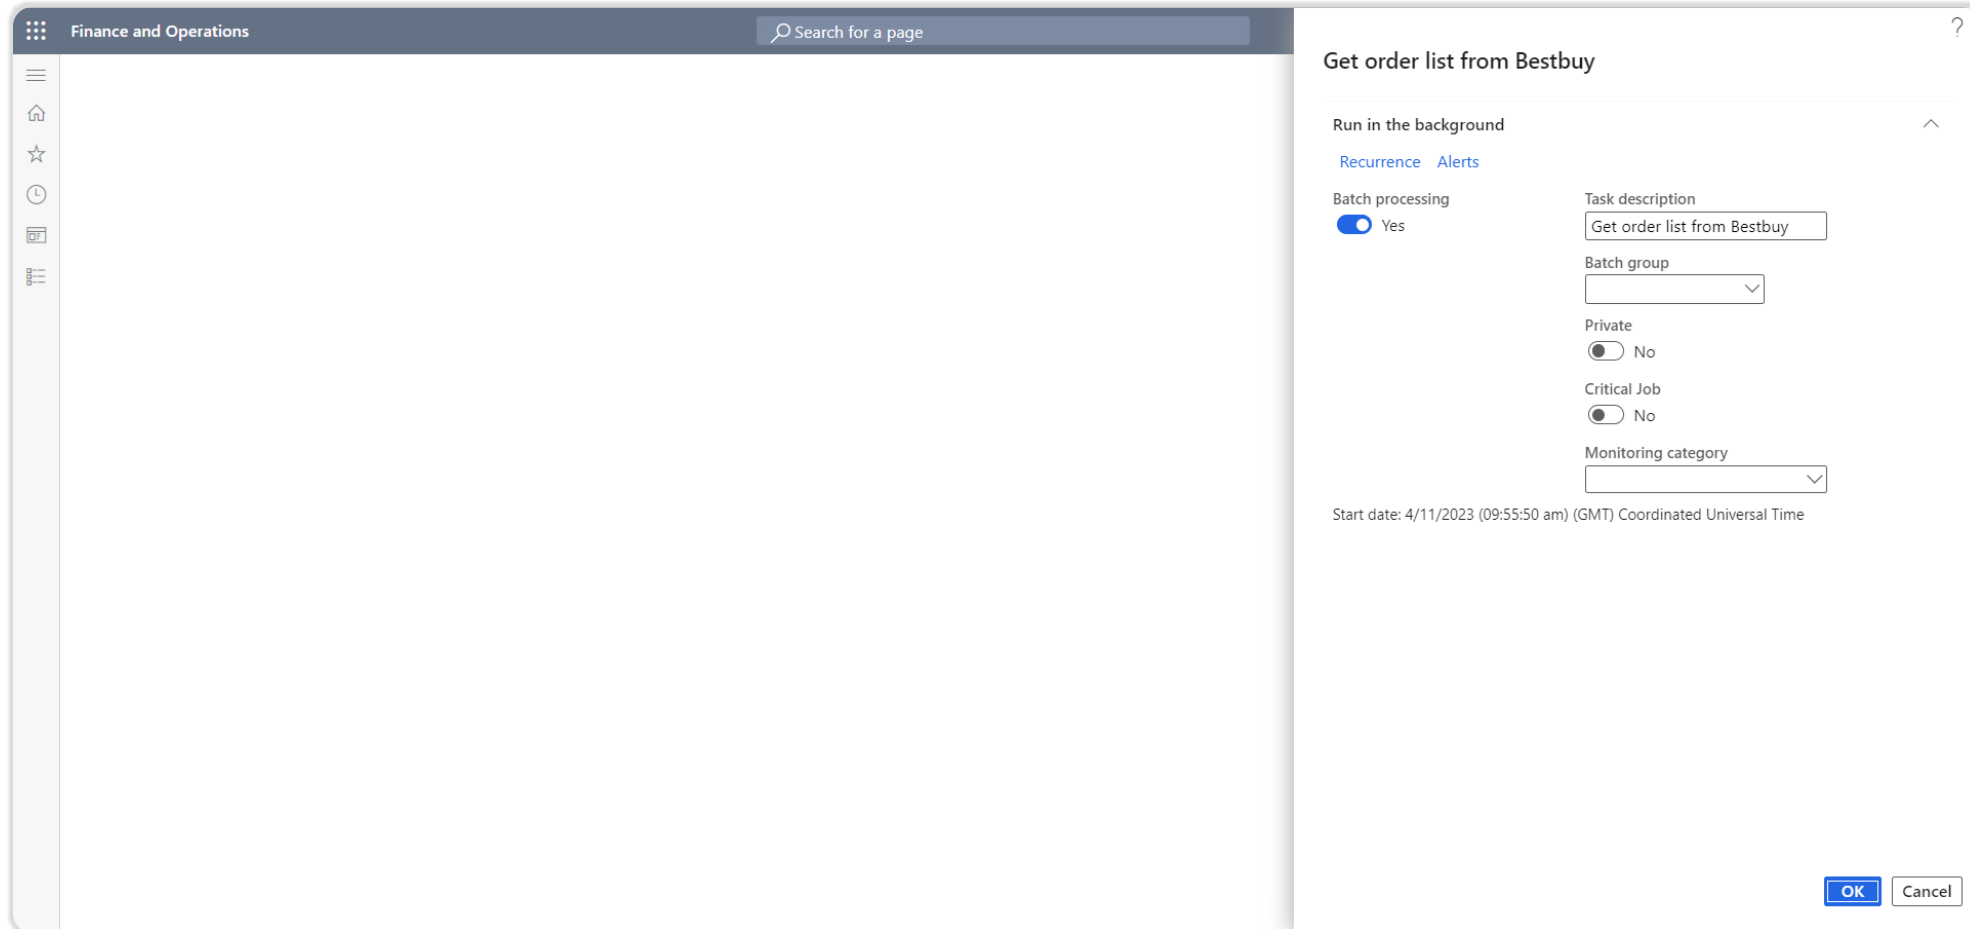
Finance and Operations

Search for a page

Get order list from Bestbuy

?

Run in the background

Recurrence Alerts

Batch processing
Yes

Task description
Get order list from Bestbuy

Batch group

Private
No

Critical Job
No

Monitoring category

Start date: 4/11/2023 (09:55:50 am) (GMT) Coordinated Universal Time

OK Cancel